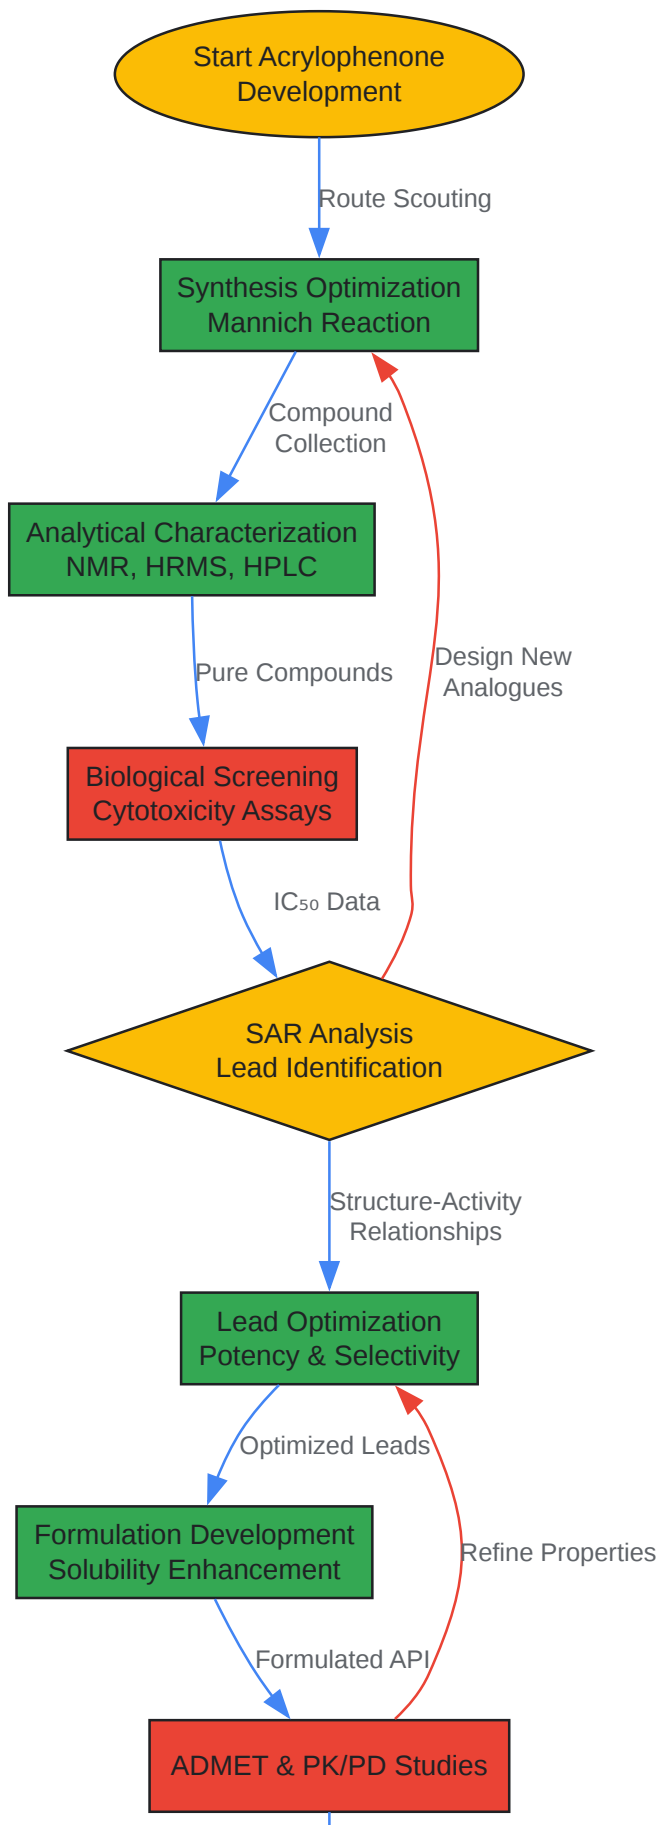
Start Acrylophenone Development

Route Scouting

Synthesis Optimization
Mannich Reaction

Compound Collection

Analytical Characterization
NMR, HRMS, HPLC

Pure Compounds

Design New Analogues

Biological Screening
Cytotoxicity Assays

IC₅₀ Data

SAR Analysis
Lead Identification

Structure-Activity Relationships

Lead Optimization
Potency & Selectivity

Optimized Leads

Formulation Development
Solubility Enhancement

Refine Properties

Formulated API

ADMET & PK/PD Studies